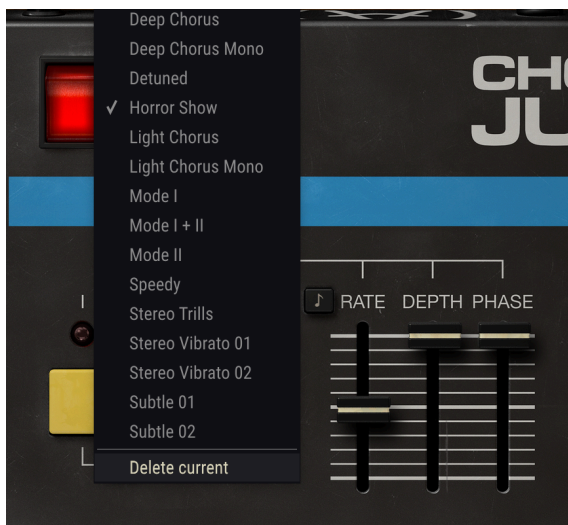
Deep Chorus
Deep Chorus Mono
Detuned
✓ Horror Show
Light Chorus
Light Chorus Mono
Mode I
Mode I + II
Mode II
Speedy
Stereo Trills
Stereo Vibrato 01
Stereo Vibrato 02
Subtle 01
Subtle 02
Delete current

CHO
JU

I

♪ RATE DEPTH PHASE